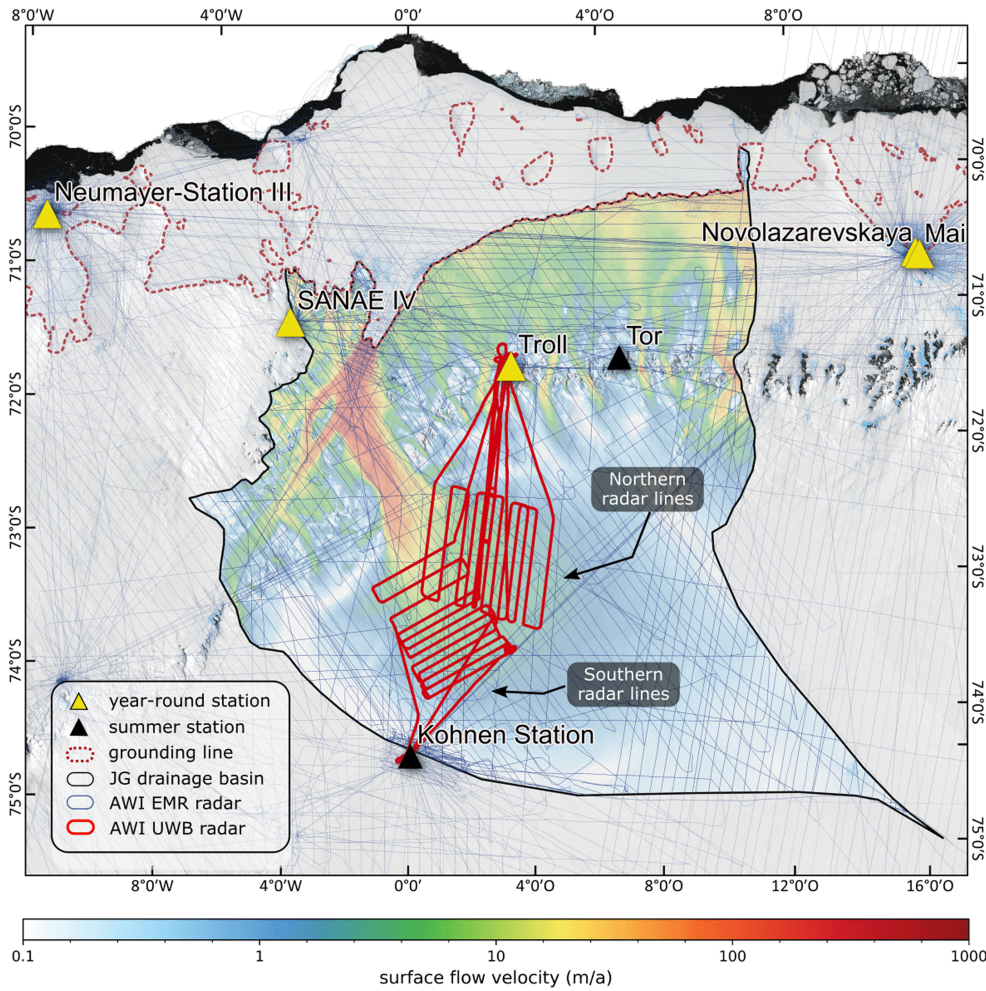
8°0'W 4°0'W 0°0' 4°0'O 8°0'O

70°0'S
71°0'S
72°0'S
73°0'S
74°0'S
75°0'S

70°0'S
71°0'S
72°0'S
73°0'S
74°0'S
75°0'S

Neumayer-Station III
Novolazarevskaya Mai
SANAE IV
Troll
Tor
Northern radar lines
Southern radar lines
Kohnen Station

year-round station
summer station
grounding line
JG drainage basin
AWI EMR radar
AWI UWB radar

8°0'W 4°0'W 0°0' 4°0'O 8°0'O 12°0'O 16°0'O

0.1 1 10 100 1000
surface flow velocity (m/a)